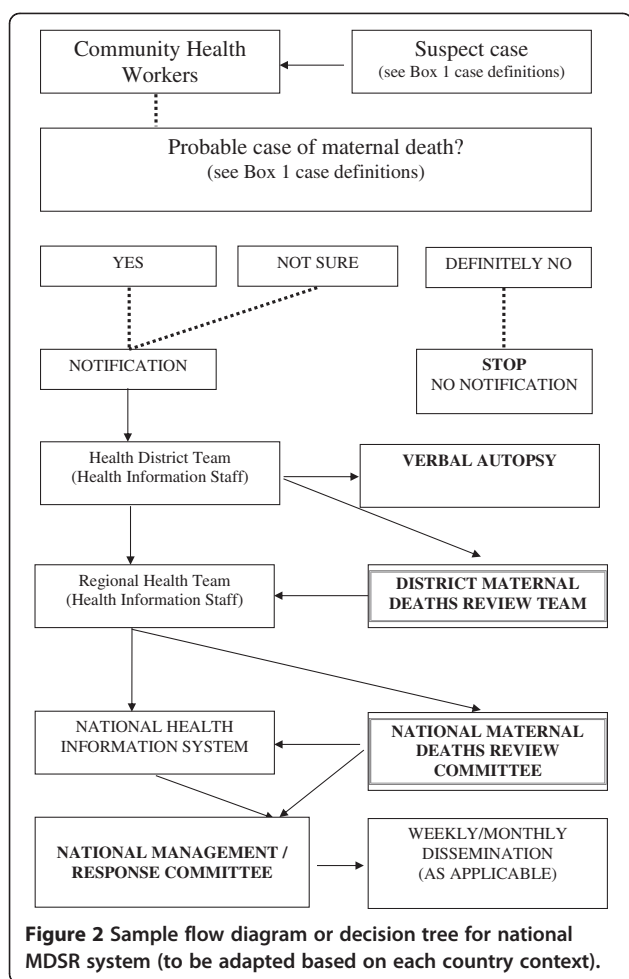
Community Health Workers

Suspect case
(see Box 1 case definitions)

Probable case of maternal death?
(see Box 1 case definitions)

YES

NOT SURE

DEFINITELY NO

NOTIFICATION

STOP
NO NOTIFICATION

Health District Team
(Health Information Staff)

VERBAL AUTOPSY

Regional Health Team
(Health Information Staff)

DISTRICT MATERNAL DEATHS REVIEW TEAM

NATIONAL HEALTH INFORMATION SYSTEM

NATIONAL MATERNAL DEATHS REVIEW COMMITTEE

NATIONAL MANAGEMENT / RESPONSE COMMITTEE

WEEKLY/MONTHLY DISSEMINATION
(AS APPLICABLE)

**Figure 2** Sample flow diagram or decision tree for national MDSR system (to be adapted based on each country context).